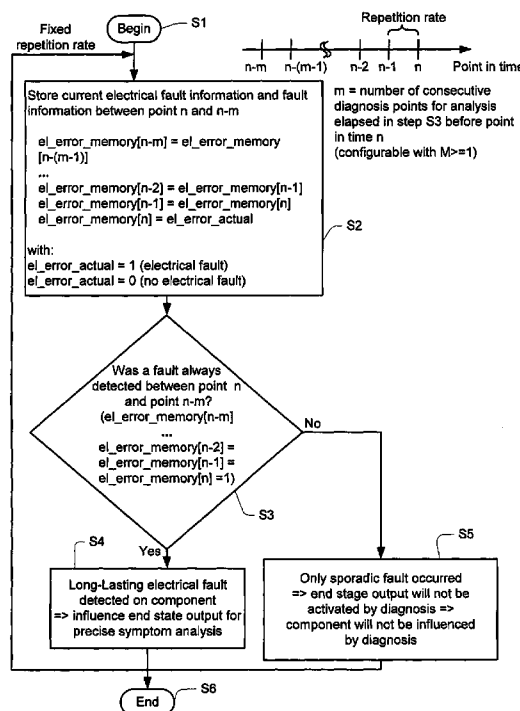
Fixed repetition rate

Begin

S1

Repetition rate

n-m n-(m-1) n-2 n-1 n Point in time

m = number of consecutive diagnosis points for analysis elapsed in step S3 before point in time n
(configurable with M>=1)

Store current electrical fault information and fault information between point n and n-m

el_error_memory[n-m] = el_error_memory [n-(m-1)]
...
el_error_memory[n-2] = el_error_memory[n-1]
el_error_memory[n-1] = el_error_memory[n]
el_error_memory[n] = el_error_actual

with:
el_error_actual = 1 (electrical fault)
el_error_actual = 0 (no electrical fault)

S2

Was a fault always detected between point n and point n-m?
(el_error_memory[n-m]
...
el_error_memory[n-2] =
el_error_memory[n-1] =
el_error_memory[n] =1)

No

S3

S4

Yes

S5

Long-Lasting electrical fault detected on component
=> influence end state output for precise symptom analysis

Only sporadic fault occurred
=> end stage output will not be activated by diagnosis =>
component will not be influenced by diagnosis

End

S6